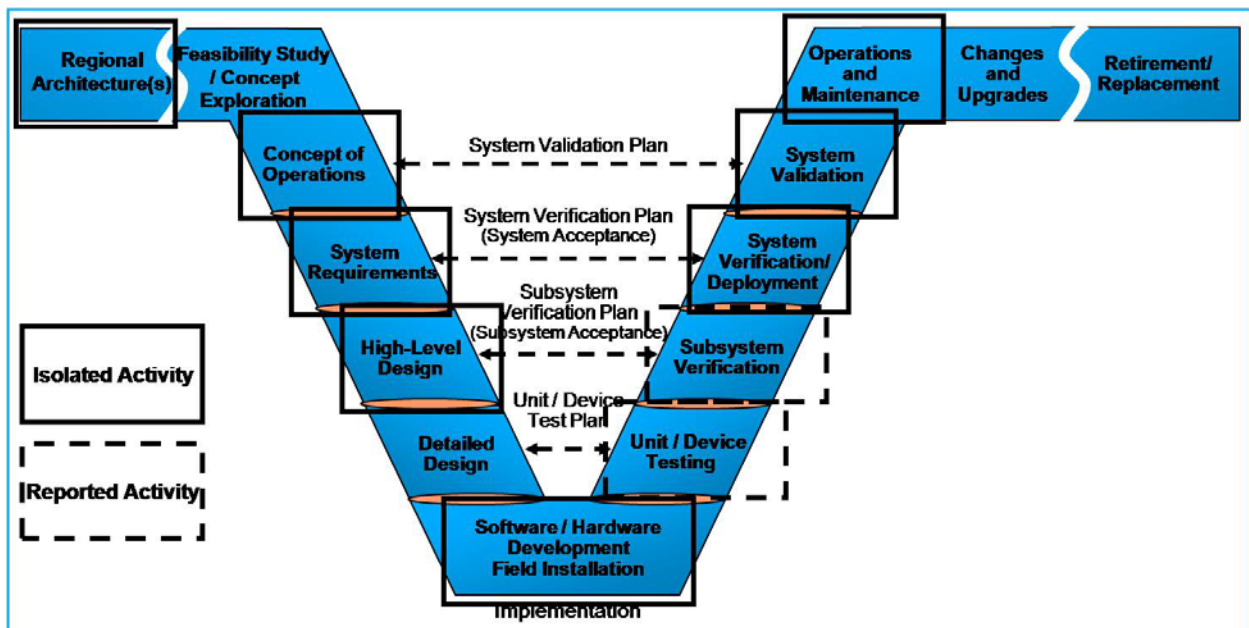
Regional Architecture(s)

Feasibility Study / Concept Exploration

Operations and Maintenance

Changes and Upgrades

Retirement/ Replacement

System Validation Plan

Concept of Operations

System Validation

System Verification Plan (System Acceptance)

System Requirements

System Verification/ Deployment

Subsystem Verification Plan (Subsystem Acceptance)

High-Level Design

Subsystem Verification

Isolated Activity

Unit / Device Test Plan

Detailed Design

Unit / Device Testing

Reported Activity

Software / Hardware Development Field Installation

Implementation